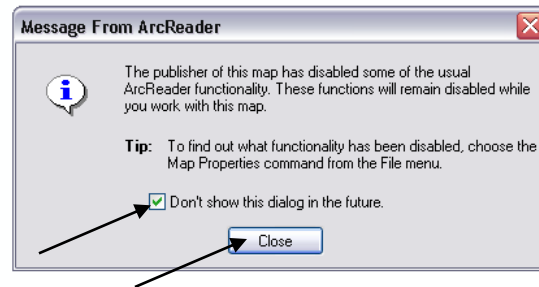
Message From ArcReader

The publisher of this map has disabled some of the usual ArcReader functionality. These functions will remain disabled while you work with this map.

Tip: To find out what functionality has been disabled, choose the Map Properties command from the File menu.

Don't show this dialog in the future.

Close